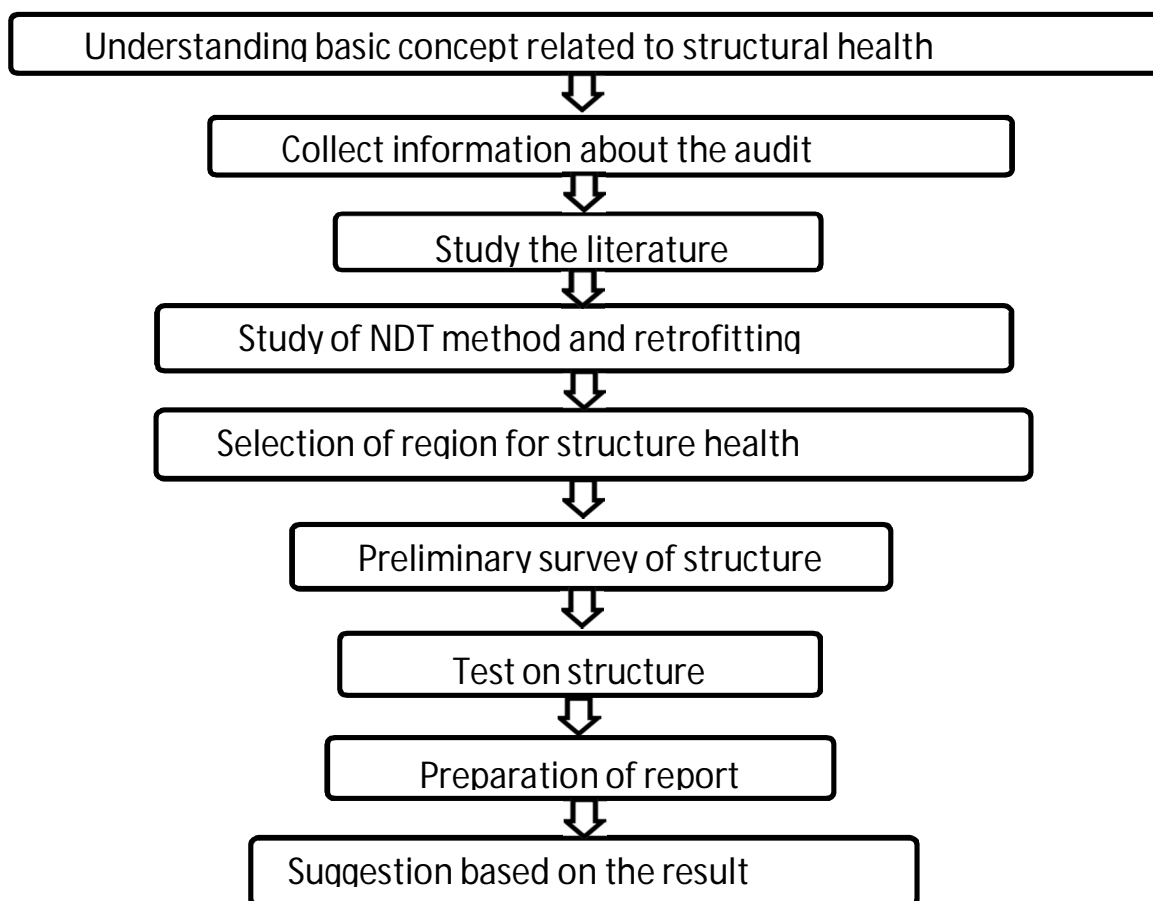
Understanding basic concept related to structural health

Collect information about the audit

Study the literature

Study of NDT method and retrofitting

Selection of region for structure health

Preliminary survey of structure

Test on structure

Preparation of report

Suggestion based on the result